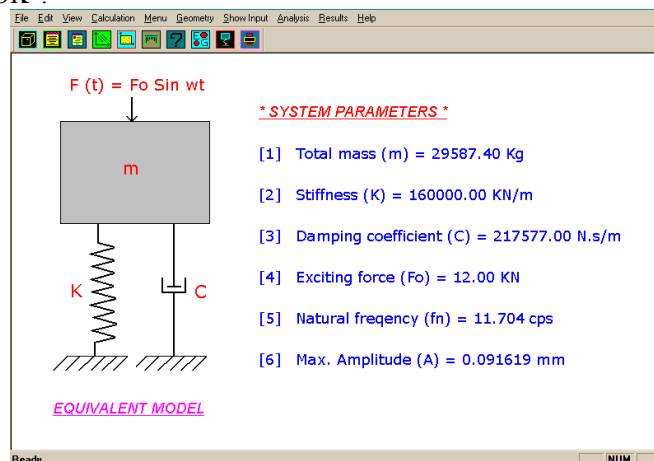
File Edit View Calculation Menu Geometry Show Input Analysis Results Help

F (t) = Fo Sin wt

m

K

C

EQUIVALENT MODEL

* SYSTEM PARAMETERS *

[1] Total mass (m) = 29587.40 Kg

[2] Stiffness (K) = 160000.00 KN/m

[3] Damping coefficient (C) = 217577.00 N.s/m

[4] Exciting force (Fo) = 12.00 KN

[5] Natural freqency (fn) = 11.704 cps

[6] Max. Amplitude (A) = 0.091619 mm

Ready

NUM